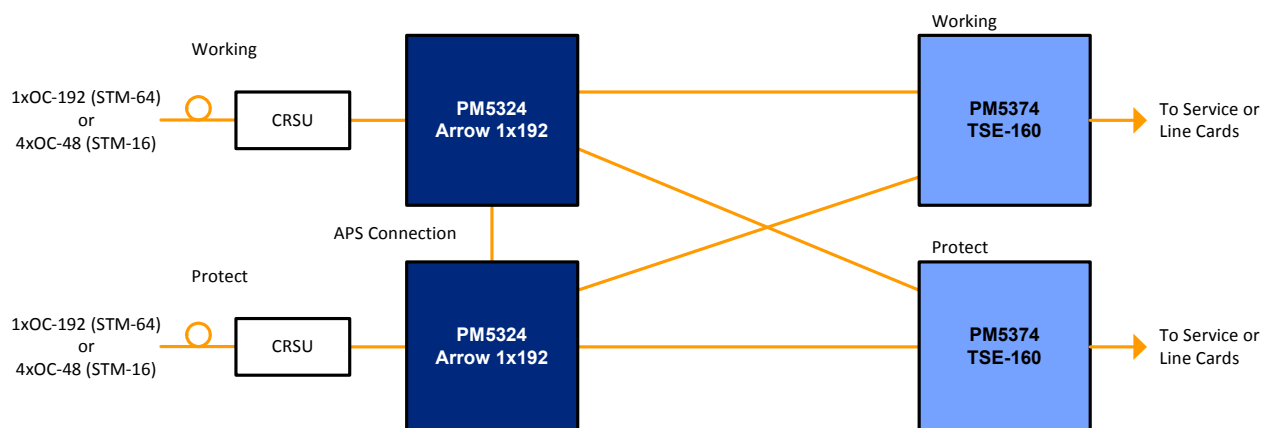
Working

1xOC-192 (STM-64)
or
4xOC-48 (STM-16)

CRSU

PM5324
Arrow 1x192

Working

PM5374
TSE-160

To Service or
Line Cards

APS Connection

Protect

Protect

1xOC-192 (STM-64)
or
4xOC-48 (STM-16)

CRSU

PM5324
Arrow 1x192

PM5374
TSE-160

To Service or
Line Cards